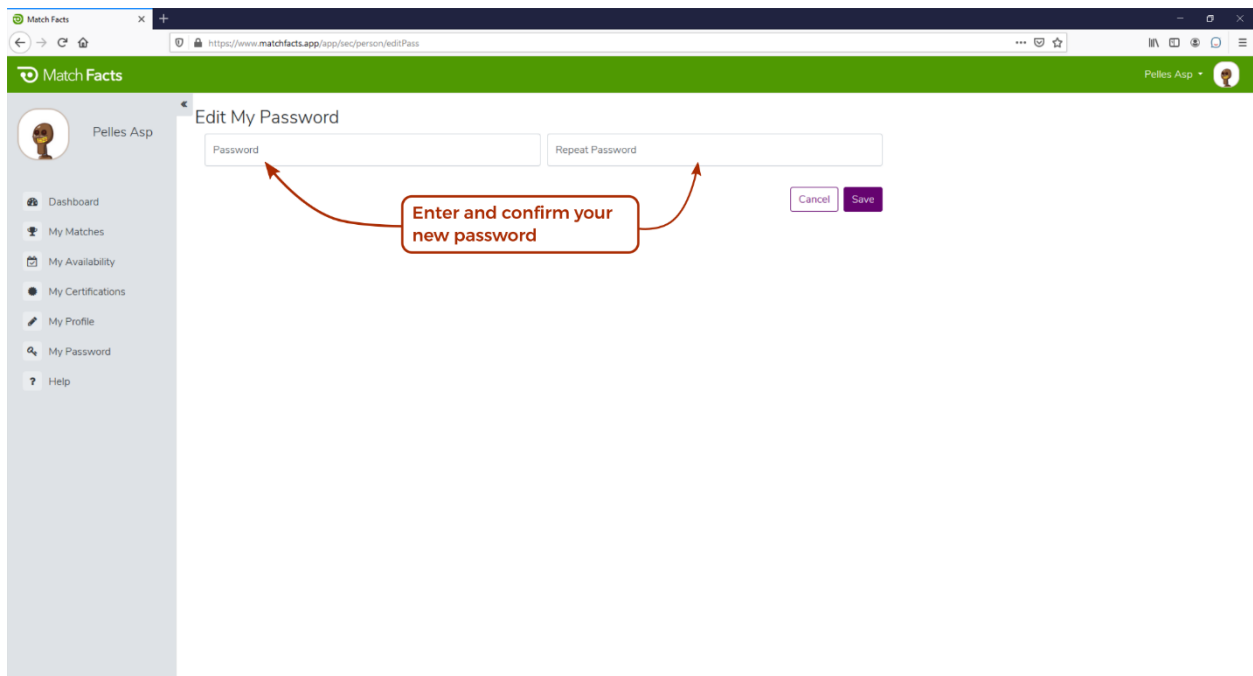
Match Facts

https://www.matchfacts.app/app/sec/person/editPass

Match Facts

Pelles Asp

Pelles Asp

Dashboard

My Matches

My Availability

My Certifications

My Profile

My Password

Help

Edit My Password

Password

Repeat Password

Cancel

Save

Enter and confirm your new password